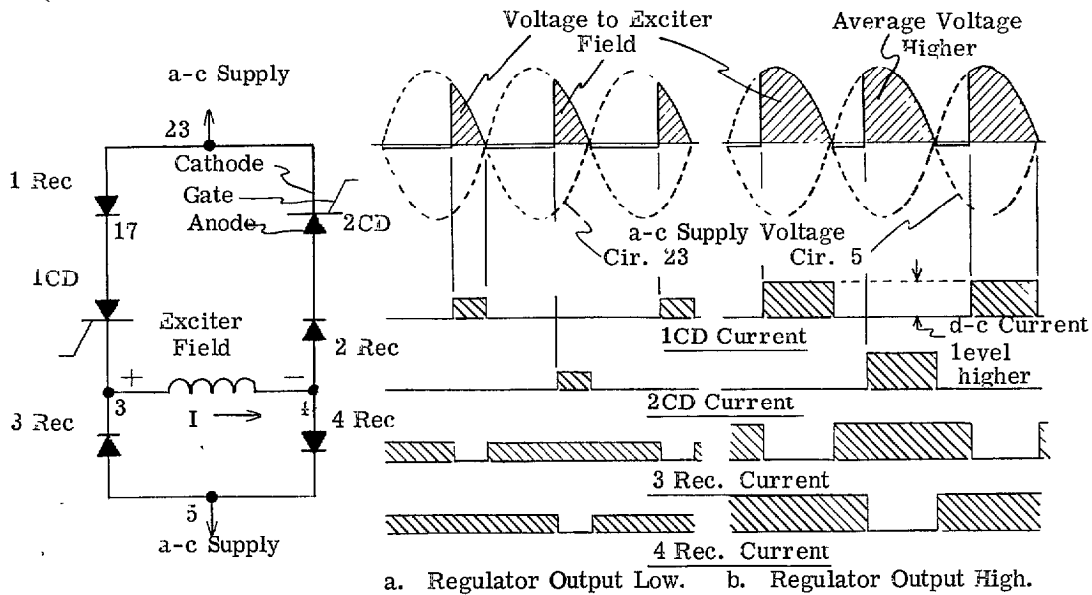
a-c Supply
23
Cathode
Gate
Anode
1 Rec
17
2CD
1CD
Exciter Field
2 Rec
+
−
3
I
4
3 Rec
4 Rec
5
a-c Supply

Voltage to Exciter Field
Average Voltage Higher
a-c Supply Voltage
Cir. 23
Cir. 5
1CD Current
d-c Current level higher
2CD Current
3 Rec. Current
4 Rec. Current
a. Regulator Output Low.
b. Regulator Output High.